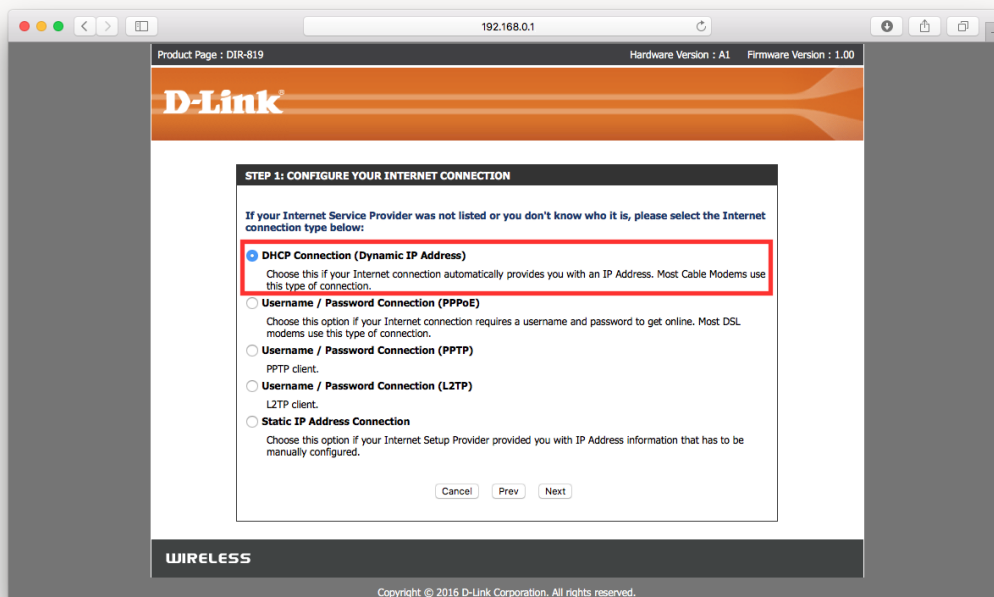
192.168.0.1

Product Page : DIR-819

Hardware Version : A1 Firmware Version : 1.00

D-Link

STEP 1: CONFIGURE YOUR INTERNET CONNECTION

If your Internet Service Provider was not listed or you don't know who it is, please select the Internet connection type below:

DHCP Connection (Dynamic IP Address)

Choose this if your Internet connection automatically provides you with an IP Address. Most Cable Modems use this type of connection.

Username / Password Connection (PPPoE)

Choose this option if your Internet connection requires a username and password to get online. Most DSL modems use this type of connection.

Username / Password Connection (PPTP)

PPTP client.

Username / Password Connection (L2TP)

L2TP client.

Static IP Address Connection

Choose this option if your Internet Setup Provider provided you with IP Address information that has to be manually configured.

Cancel Prev Next

WIRELESS

Copyright © 2016 D-Link Corporation. All rights reserved.